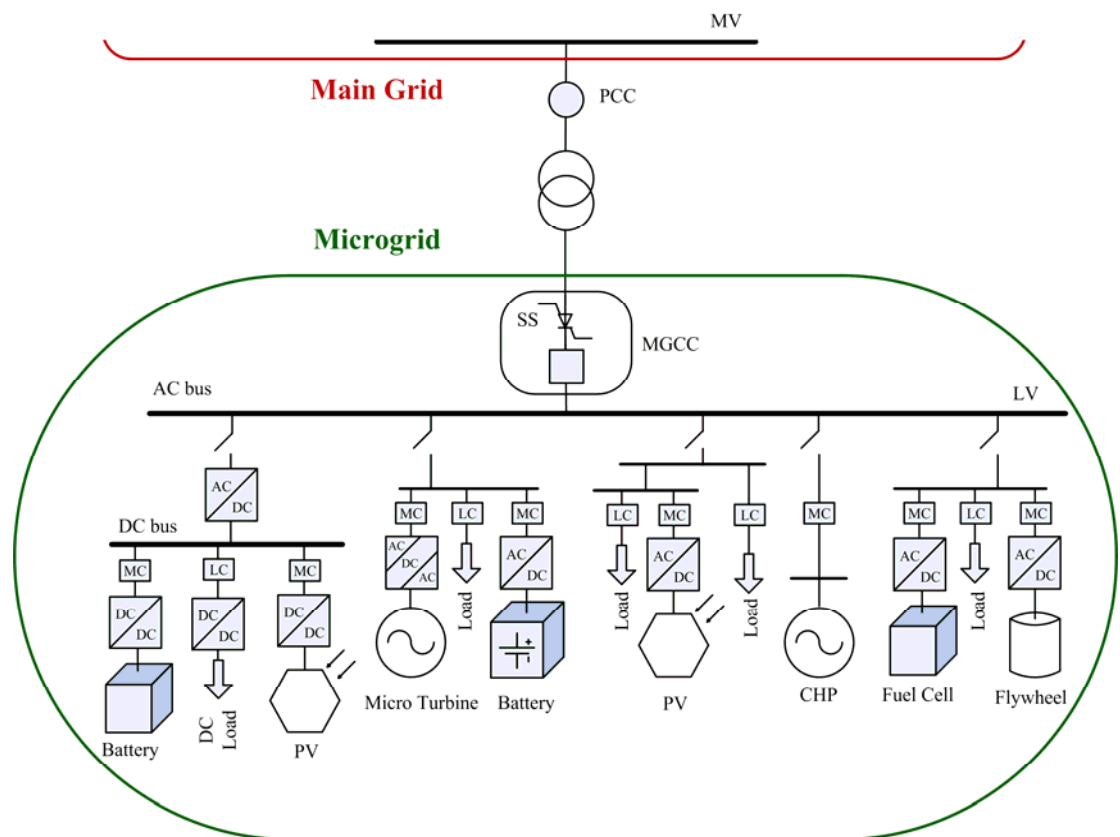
MV

Main Grid

PCC

Microgrid

SS

MGCC

AC bus

LV

AC
DC

DC bus

MC
DC
DC
Battery

LC
DC
DC
DC Load

MC
DC
DC
PV

MC
AC
DC
AC
Micro Turbine

LC
Load

MC
AC
DC
Battery

LC
Load

MC
AC
DC
PV

LC
Load

MC
CHP

MC
AC
DC
Fuel Cell

LC
Load

MC
AC
DC
Flywheel